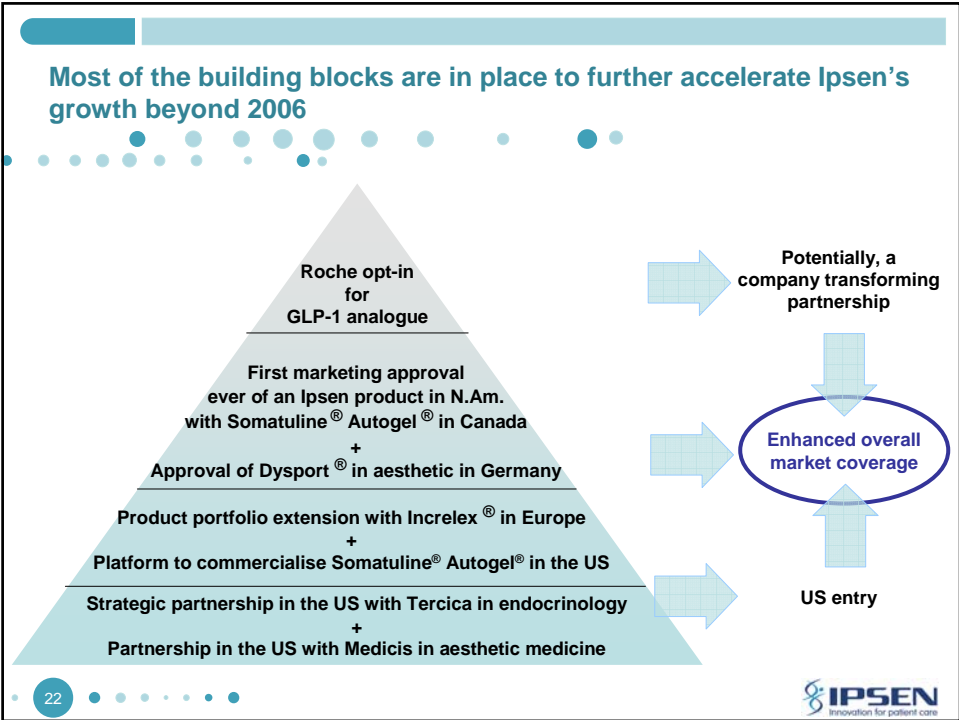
Most of the building blocks are in place to further accelerate Ipsen's growth beyond 2006

Roche opt-in for GLP-1 analogue

First marketing approval ever of an Ipsen product in N.Am. with Somatuline® Autogel® in Canada
+
Approval of Dysport® in aesthetic in Germany

Product portfolio extension with Increlex® in Europe
+
Platform to commercialise Somatuline® Autogel® in the US

Strategic partnership in the US with Tercica in endocrinology
+
Partnership in the US with Medicis in aesthetic medicine

Potentially, a company transforming partnership

Enhanced overall market coverage

US entry

22

IPSEN
Innovation for patient care